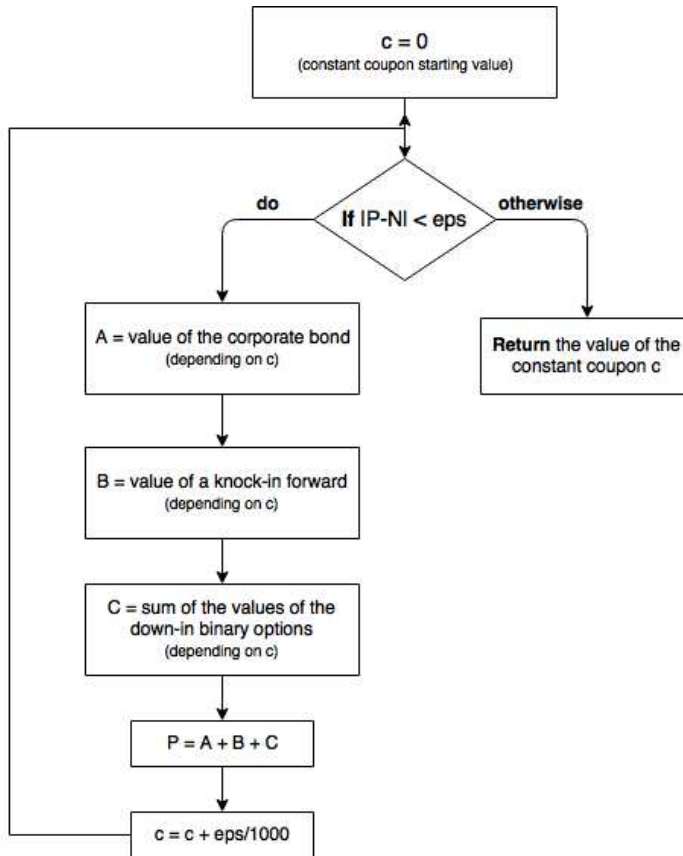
c = 0
(constant coupon starting value)

do

If IP-NI < eps

otherwise

A = value of the corporate bond
(depending on c)

Return the value of the constant coupon c

B = value of a knock-in forward
(depending on c)

C = sum of the values of the down-in binary options
(depending on c)

P = A + B + C

c = c + eps/1000